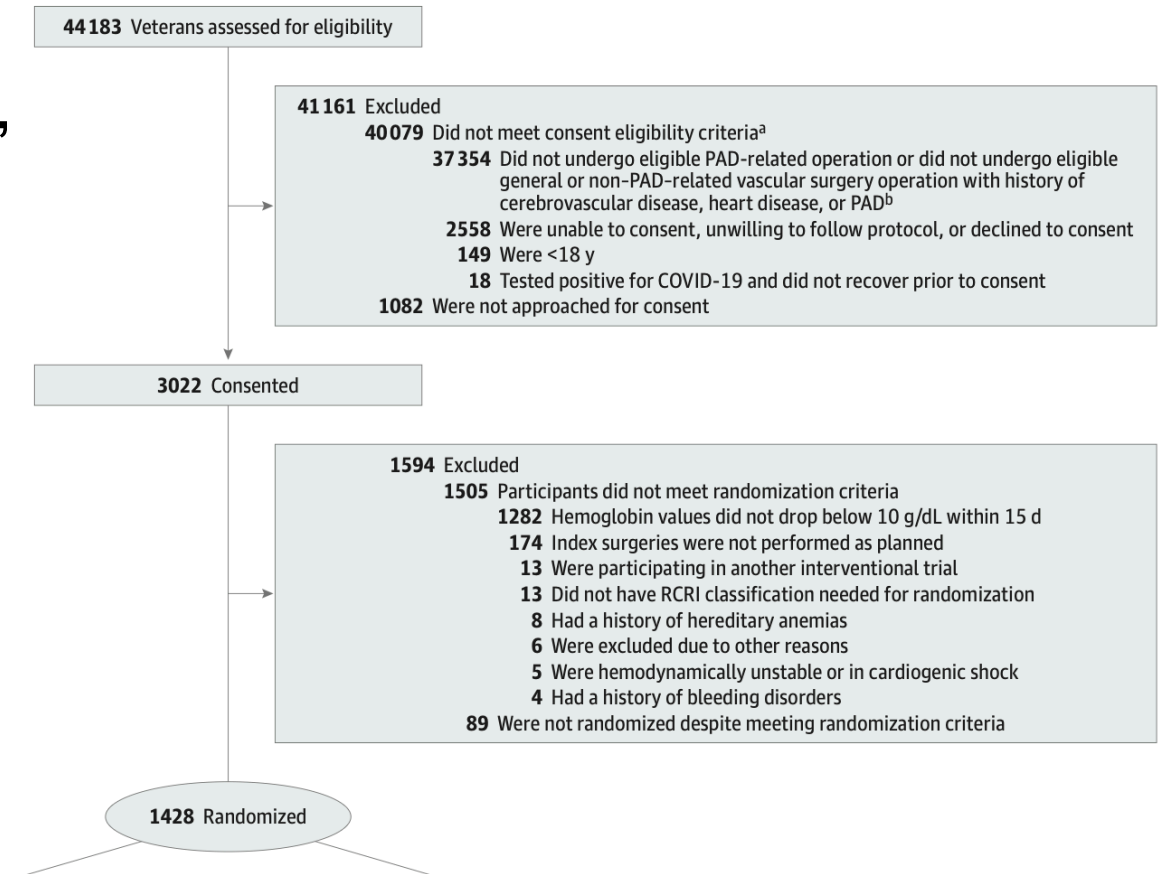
44 183 Veterans assessed for eligibility

41 161 Excluded
40 079 Did not meet consent eligibility criteria$^a$
37 354 Did not undergo eligible PAD-related operation or did not undergo eligible general or non-PAD-related vascular surgery operation with history of cerebrovascular disease, heart disease, or PAD$^b$
2558 Were unable to consent, unwilling to follow protocol, or declined to consent
149 Were <18 y
18 Tested positive for COVID-19 and did not recover prior to consent
1082 Were not approached for consent

3022 Consented

1594 Excluded
1505 Participants did not meet randomization criteria
1282 Hemoglobin values did not drop below 10 g/dL within 15 d
174 Index surgeries were not performed as planned
13 Were participating in another interventional trial
13 Did not have RCRI classification needed for randomization
8 Had a history of hereditary anemias
6 Were excluded due to other reasons
5 Were hemodynamically unstable or in cardiogenic shock
4 Had a history of bleeding disorders
89 Were not randomized despite meeting randomization criteria

1428 Randomized